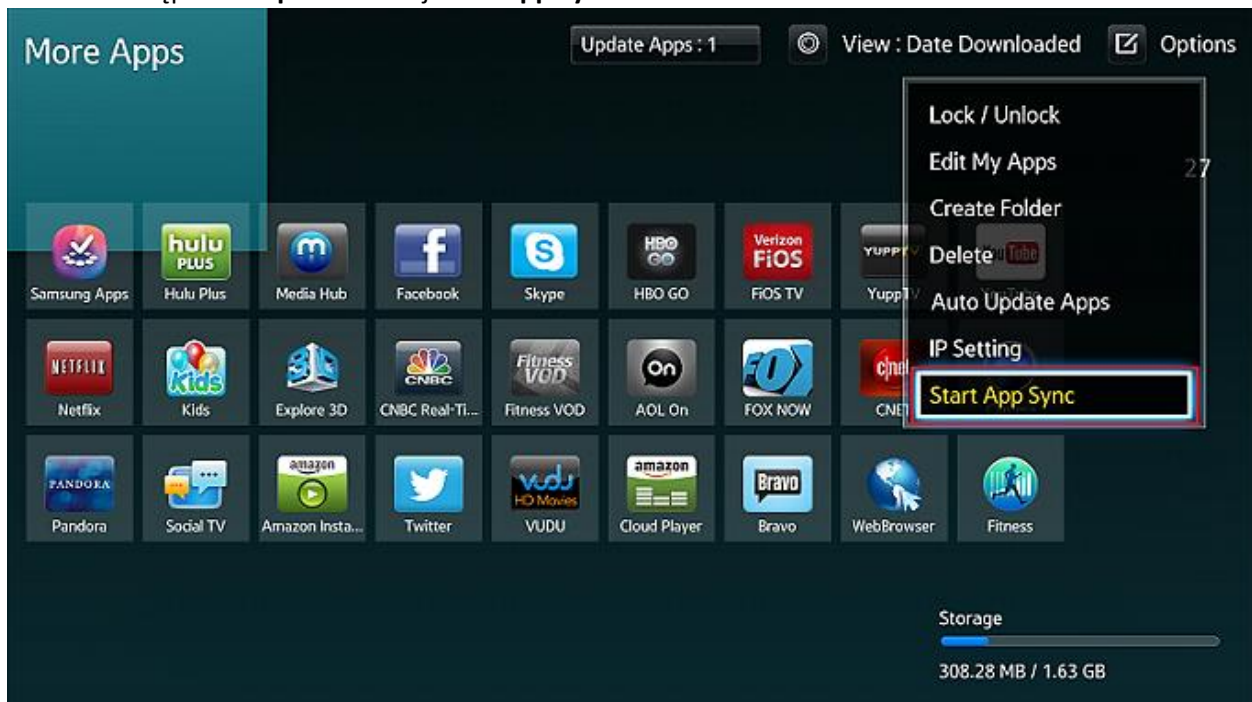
More Apps

Update Apps : 1

View : Date Downloaded

Options

Lock / Unlock
Edit My Apps
Create Folder
Delete
Auto Update Apps
IP Setting
Start App Sync

27

hulu PLUS

Samsung Apps
Hulu Plus
Media Hub
Facebook
Skype
HBO GO
Verizon FiOS
FiOS TV
YuppTV

NETFLIX
Netflix
Kids
Kids
Explore 3D
CNBC
CNBC Real-Ti...
Fitness VOD
Fitness VOD
AOL On
FOX NOW
CNET

PANDORA
Pandora
Social TV
amazon
Amazon Insta...
Twitter
vudu HD Movies
VUDU
amazon
Cloud Player
Bravo
Bravo
WebBrowser
Fitness

Storage
308.28 MB / 1.63 GB